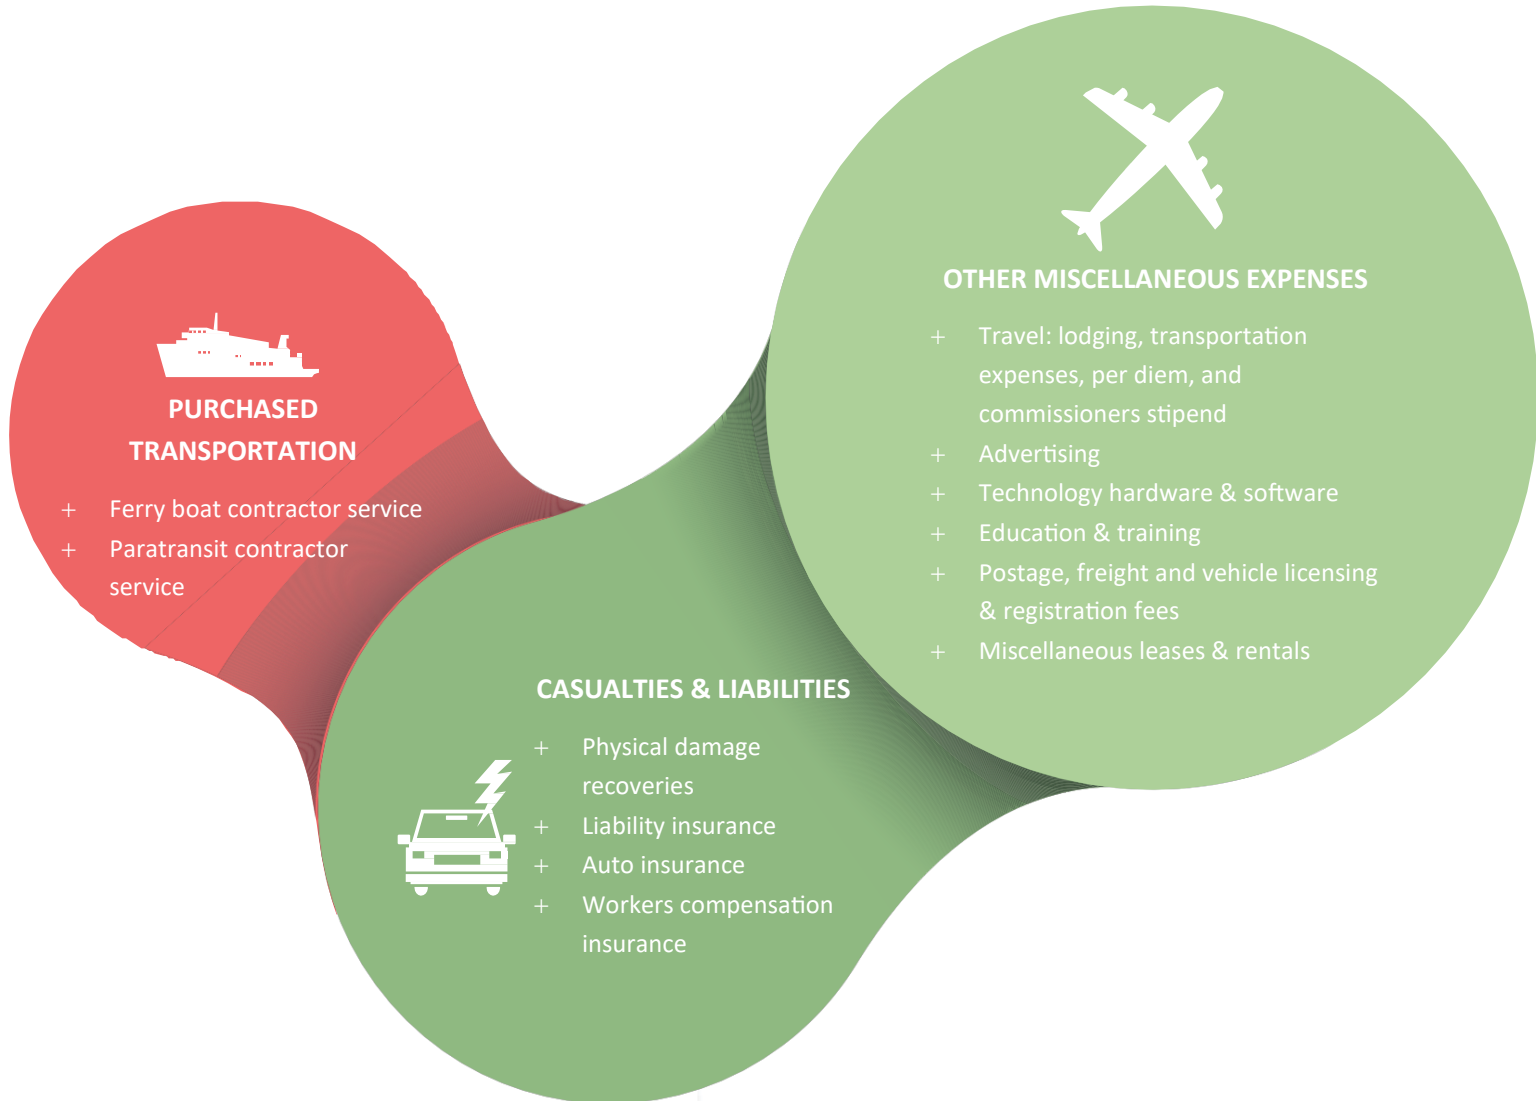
PURCHASED TRANSPORTATION

+ Ferry boat contractor service
+ Paratransit contractor service

OTHER MISCELLANEOUS EXPENSES

+ Travel: lodging, transportation expenses, per diem, and commissioners stipend
+ Advertising
+ Technology hardware & software
+ Education & training
+ Postage, freight and vehicle licensing & registration fees
+ Miscellaneous leases & rentals

CASUALTIES & LIABILITIES

+ Physical damage recoveries
+ Liability insurance
+ Auto insurance
+ Workers compensation insurance